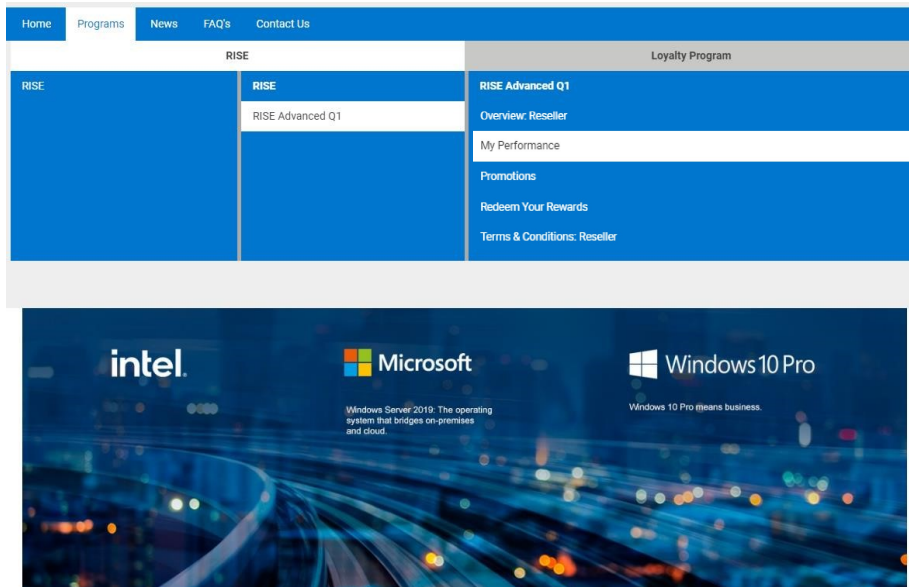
Home Programs News FAQ's Contact Us

RISE

Loyalty Program

RISE

RISE

RISE Advanced Q1

RISE Advanced Q1

Overview: Reseller

My Performance

Promotions

Redeem Your Rewards

Terms & Conditions: Reseller

intel.

Microsoft

Windows Server 2019: The operating system that bridges on-premises and cloud.

Windows 10 Pro

Windows 10 Pro means business.